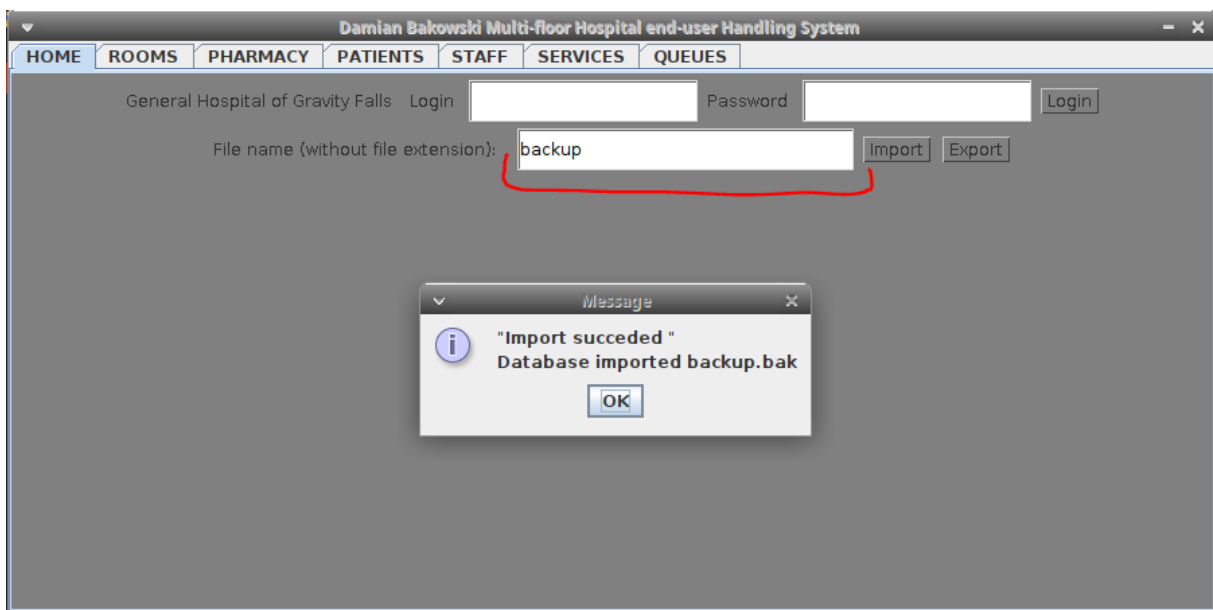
Damian Bakowski Multi-floor Hospital end-user Handling System

HOME ROOMS PHARMACY PATIENTS STAFF SERVICES QUEUES

General Hospital of Gravity Falls Login Password Login

File name (without file extension): backup Import Export

Message

"Import succeded "
Database imported backup.bak

OK